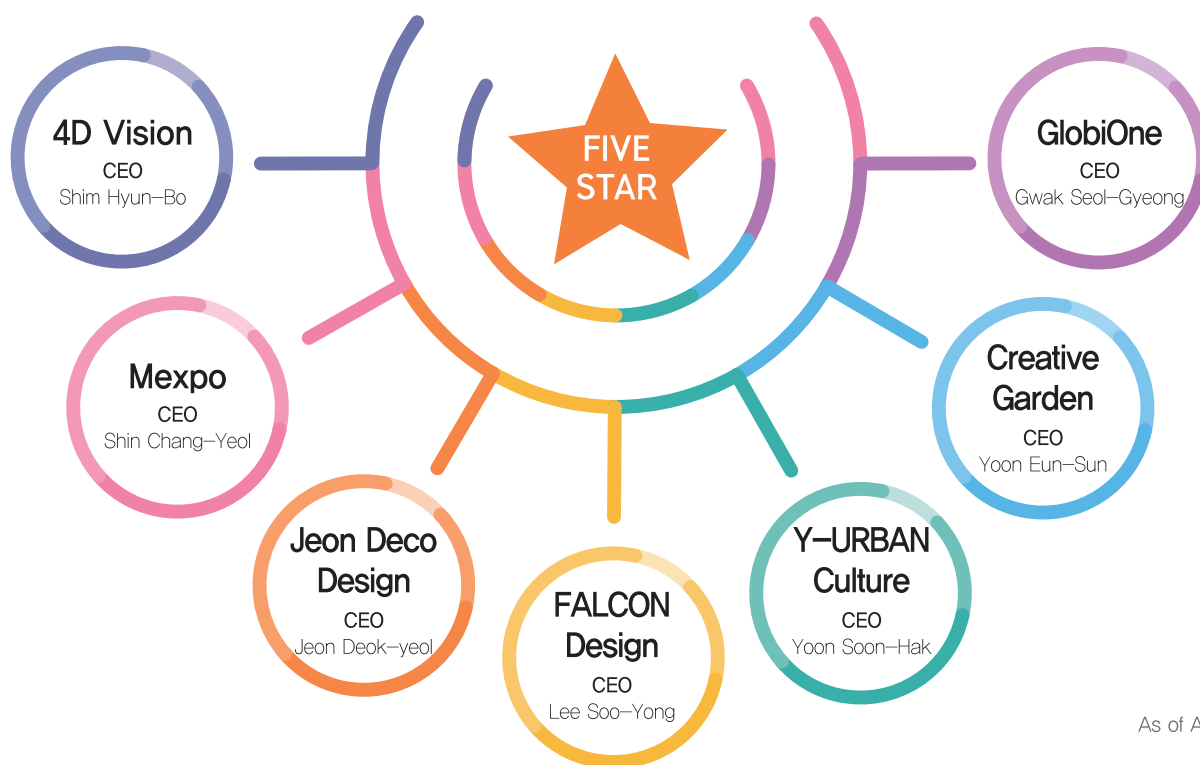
FIVE STAR

4D Vision
CEO
Shim Hyun-Bo

GlobiOne
CEO
Gwak Seol-Gyeong

Mexpo
CEO
Shin Chang-Yeol

Creative Garden
CEO
Yoon Eun-Sun

Jeon Deco Design
CEO
Jeon Deok-yeol

FALCON Design
CEO
Lee Soo-Yong

Y-URBAN Culture
CEO
Yoon Soon-Hak

As of A